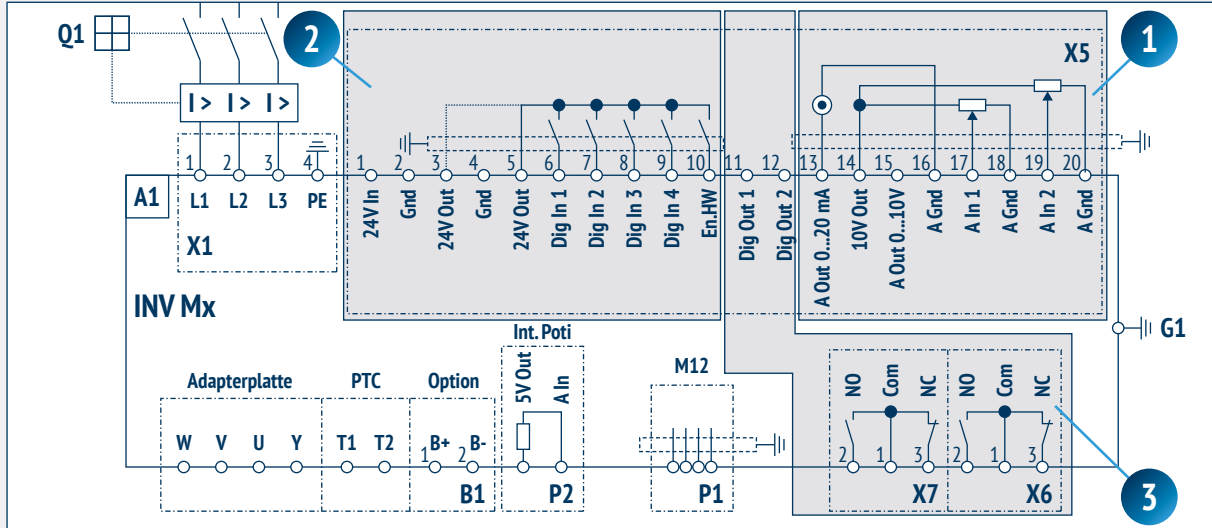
Q1

2

1

X5

I > I > I >

1 2 3 4 1 2 3 4 5 6 7 8 9 10 11 12 13 14 15 16 17 18 19 20

A1

L1 L2 L3 PE

X1

24V In
Gnd
24V Out
Gnd
24V Out
Dig In 1
Dig In 2
Dig In 3
Dig In 4
En.HW
Dig Out 1
Dig Out 2
A Out 0...20 mA
10V Out
A Out 0...10V
A Gnd
A In 1
A Gnd
A In 2
A Gnd

INV Mx

G1

Int. Poti

5V Out
A In

M12

Adapterplatte

PTC

Option

NO Com NC NO Com NC

W V U Y

T1 T2

1 B+ 2 B-

2 1 3 2 1 3

B1

P2

P1

X7

X6

3